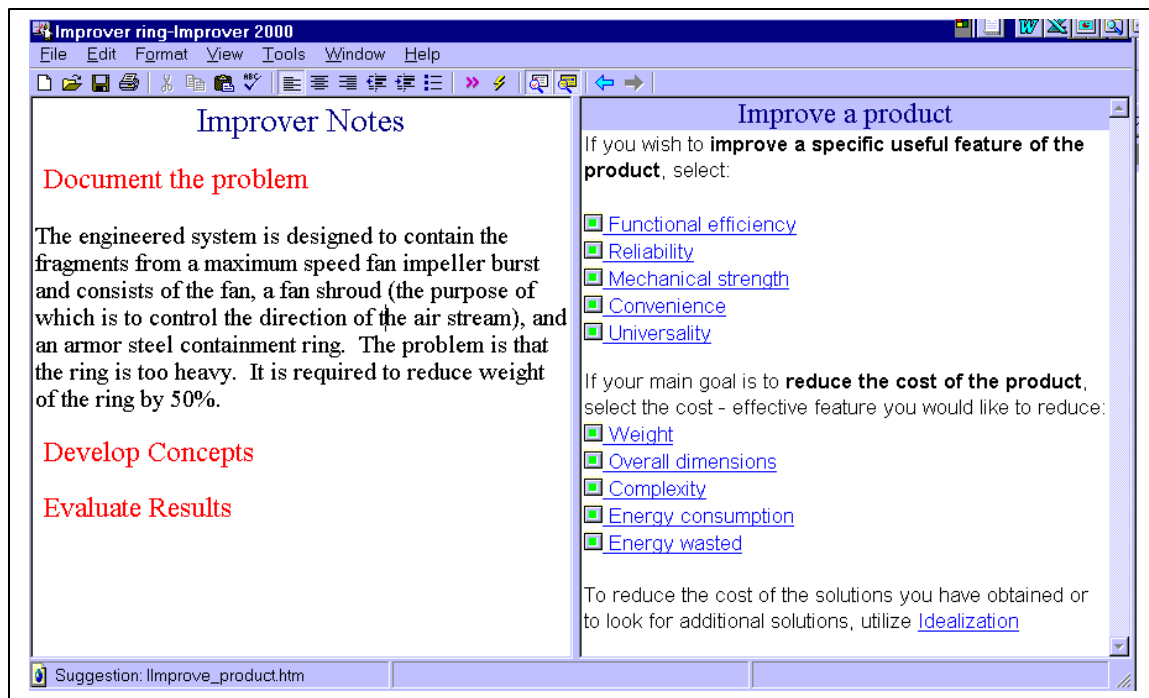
Improver ring-Improver 2000

File Edit Format View Tools Window Help

Improver Notes

Document the problem

The engineered system is designed to contain the fragments from a maximum speed fan impeller burst and consists of the fan, a fan shroud (the purpose of which is to control the direction of the air stream), and an armor steel containment ring. The problem is that the ring is too heavy. It is required to reduce weight of the ring by 50%.

Develop Concepts

Evaluate Results

Improve a product

If you wish to **improve a specific useful feature of the product**, select:

Functional efficiency
Reliability
Mechanical strength
Convenience
Universality

If your main goal is to **reduce the cost of the product**, select the cost - effective feature you would like to reduce:
Weight
Overall dimensions
Complexity
Energy consumption
Energy wasted

To reduce the cost of the solutions you have obtained or to look for additional solutions, utilize Idealization

Suggestion: IImprove_product.htm